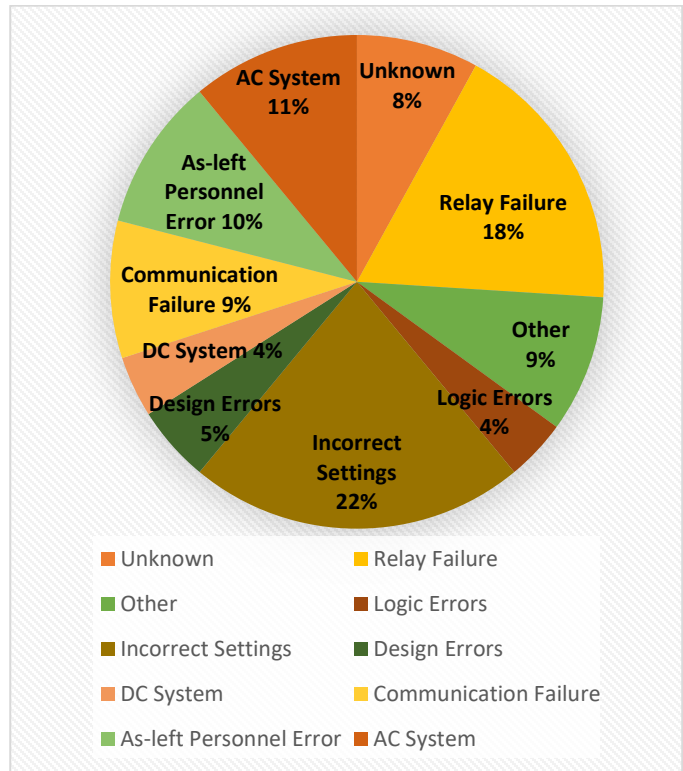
Unknown 8%

Relay Failure 18%

Other 9%

Logic Errors 4%

Incorrect Settings 22%

Design Errors 5%

DC System 4%

Communication Failure 9%

As-left Personnel Error 10%

AC System 11%

| Unknown | Relay Failure |
|---|---|
| Other | Logic Errors |
| Incorrect Settings | Design Errors |
| DC System | Communication Failure |
| As-left Personnel Error | AC System |